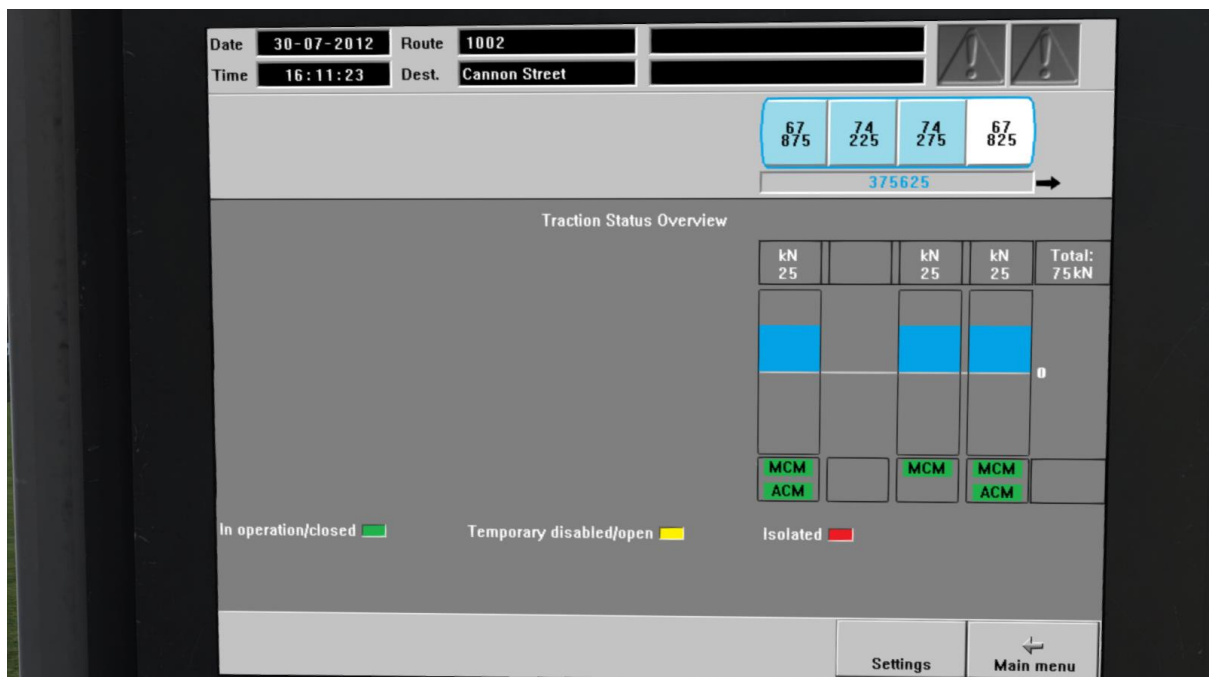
Date 30-07-2012 Route 1002
Time 16:11:23 Dest. Cannon Street

67
875

74
225

74
275

67
825

375625

Traction Status Overview

| kN 25 | | kN 25 | kN 25 | Total: 75kN |
|---|---|---|---|---|

0

MCM
ACM

MCM

MCM
ACM

In operation/closed

Temporary disabled/open

Isolated

Settings

Main menu